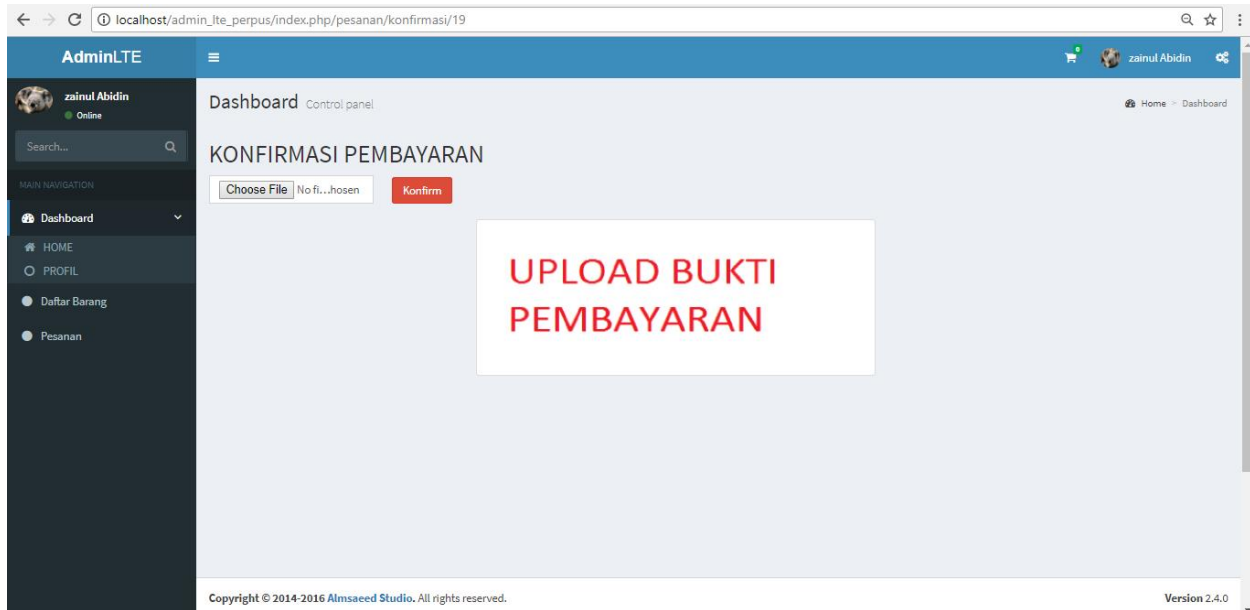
localhost/admin_lte_perpus/index.php/pesanan/konfirmasi/19

AdminLTE

zainul Abidin

zainul Abidin
Online

Search...

MAIN NAVIGATION

Dashboard

HOME

PROFIL

Daftar Barang

Pesanan

Dashboard Control panel

Home > Dashboard

KONFIRMASI PEMBAYARAN

Choose File No fi...hosen

Konfirm

UPLOAD BUKTI PEMBAYARAN

Copyright © 2014-2016 Almsaeed Studio. All rights reserved.

Version 2.4.0